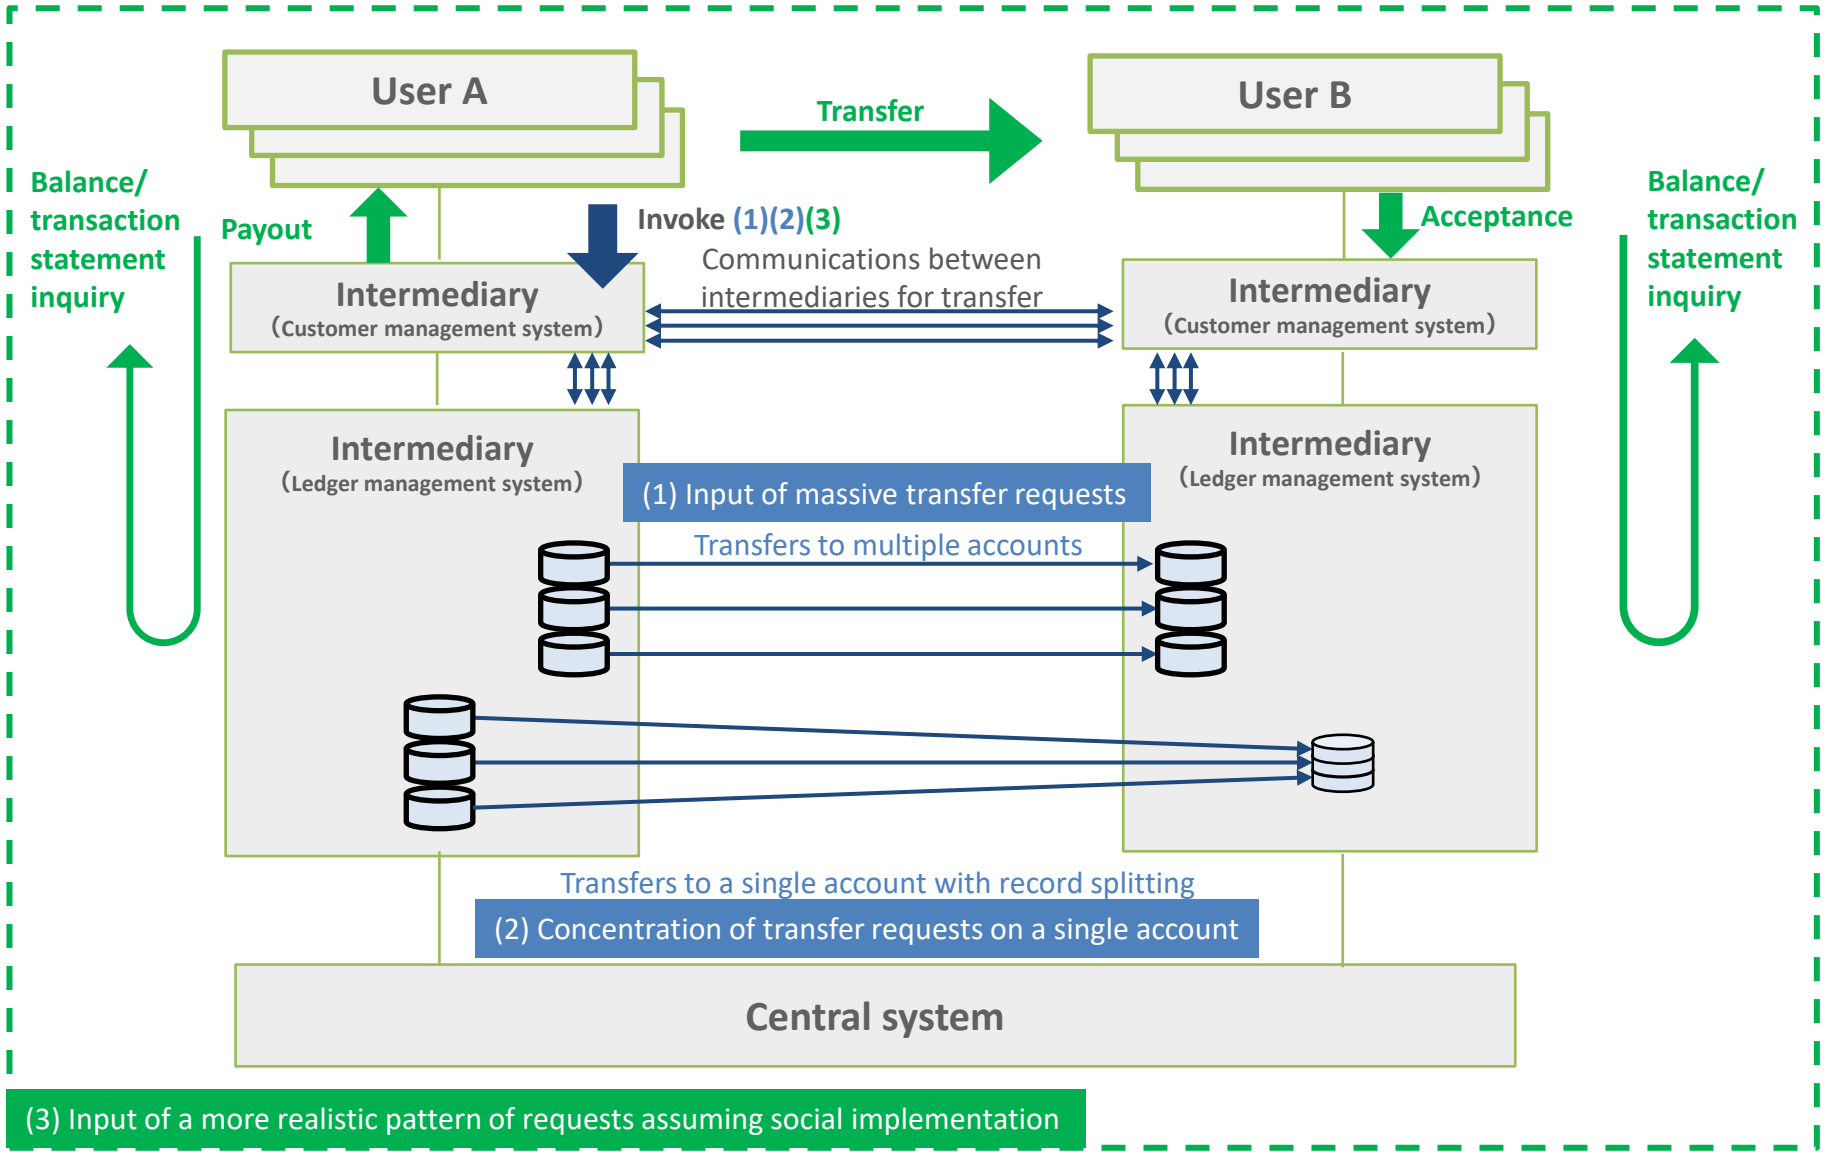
User A

Transfer

User B

Balance/ transaction statement inquiry

Payout

Invoke (1)(2)(3)

Acceptance

Balance/ transaction statement inquiry

Communications between intermediaries for transfer

Intermediary
(Customer management system)

Intermediary
(Customer management system)

Intermediary
(Ledger management system)

(1) Input of massive transfer requests

Intermediary
(Ledger management system)

Transfers to multiple accounts

Transfers to a single account with record splitting

(2) Concentration of transfer requests on a single account

Central system

(3) Input of a more realistic pattern of requests assuming social implementation